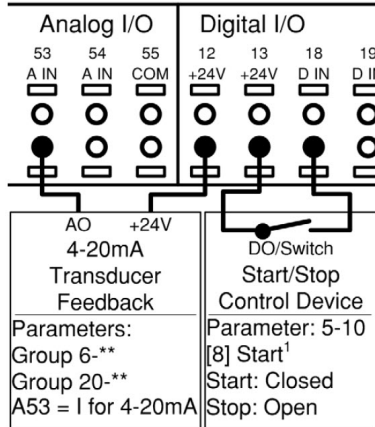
Analog I/O

53 A IN
54 A IN
55 COM

Digital I/O

12 +24V
13 +24V
18 D IN
19 D I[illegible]

AO +24V
4-20mA
Transducer
Feedback

Parameters:
Group 6-**
Group 20-**
A53 = I for 4-20mA

DO/Switch
Start/Stop
Control Device

Parameter: 5-10
[8] Start$^1$
Start: Closed
Stop: Open